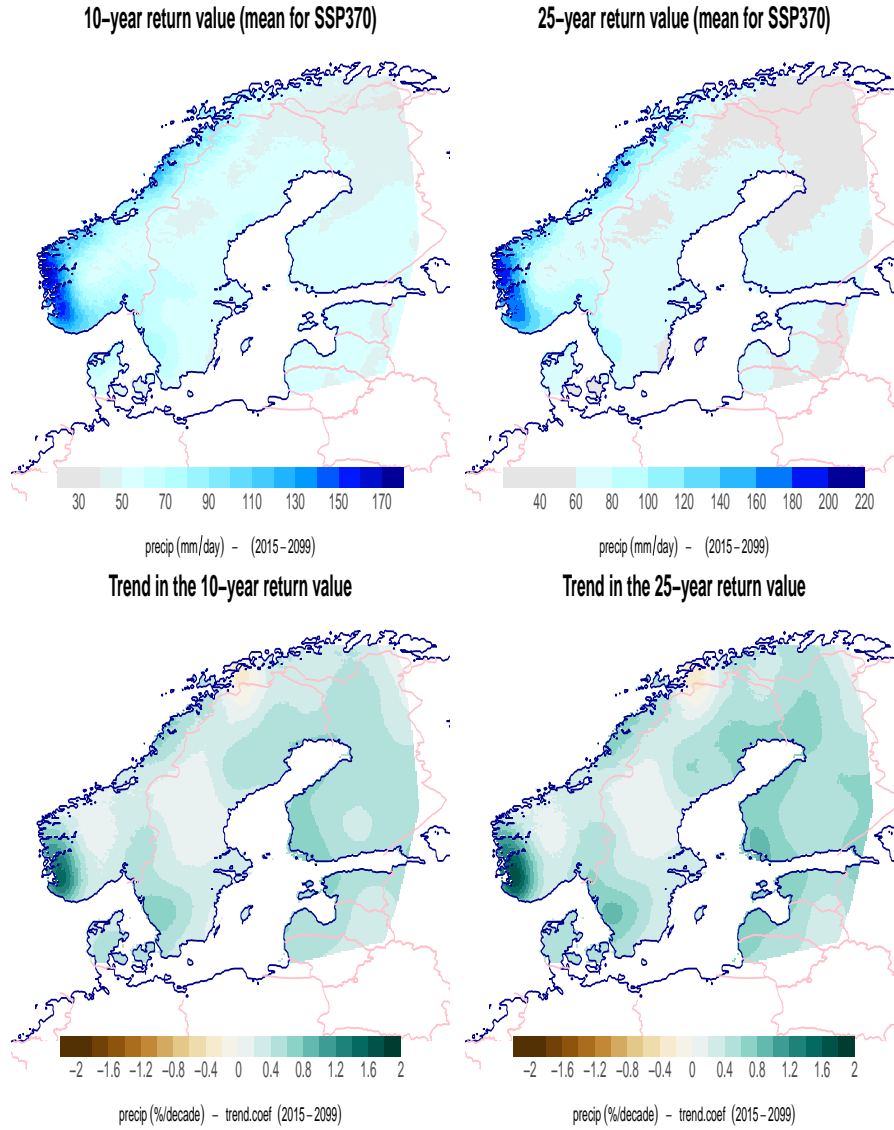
10−year return value (mean for SSP370)

30 50 70 90 110 130 150 170

precip (mm/day) − (2015−2099)

25−year return value (mean for SSP370)

40 60 80 100 120 140 160 180 200 220

precip (mm/day) − (2015−2099)

Trend in the 10−year return value

−2 −1.6 −1.2 −0.8 −0.4 0 0.4 0.8 1.2 1.6 2

precip (%/decade) − trend.coef (2015−2099)

Trend in the 25−year return value

−2 −1.6 −1.2 −0.8 −0.4 0 0.4 0.8 1.2 1.6 2

precip (%/decade) − trend.coef (2015−2099)